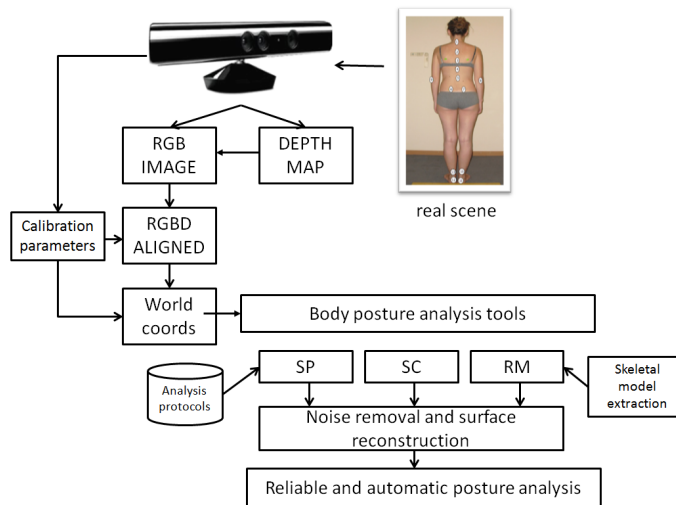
real scene

RGB IMAGE

DEPTH MAP

Calibration parameters

RGBD ALIGNED

World coords

Body posture analysis tools

Analysis protocols

SP

SC

RM

Skeletal model extraction

Noise removal and surface reconstruction

Reliable and automatic posture analysis